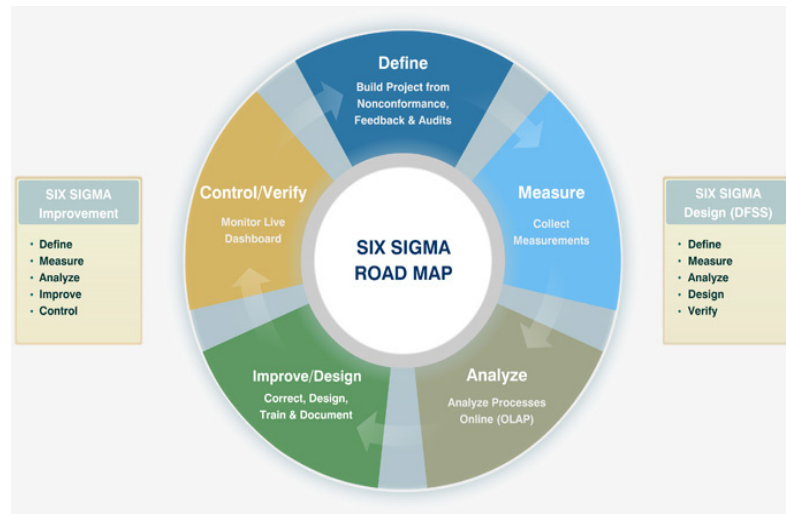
SIX SIGMA
Improvement

- Define
- Measure
- Analyze
- Improve
- Control

Define
Build Project from Nonconformance, Feedback & Audits

Measure
Collect Measurements

Analyze
Analyze Processes Online (OLAP)

Improve/Design
Correct, Design, Train & Document

Control/Verify
Monitor Live Dashboard

SIX SIGMA
ROAD MAP

SIX SIGMA
Design (DFSS)

- Define
- Measure
- Analyze
- Design
- Verify